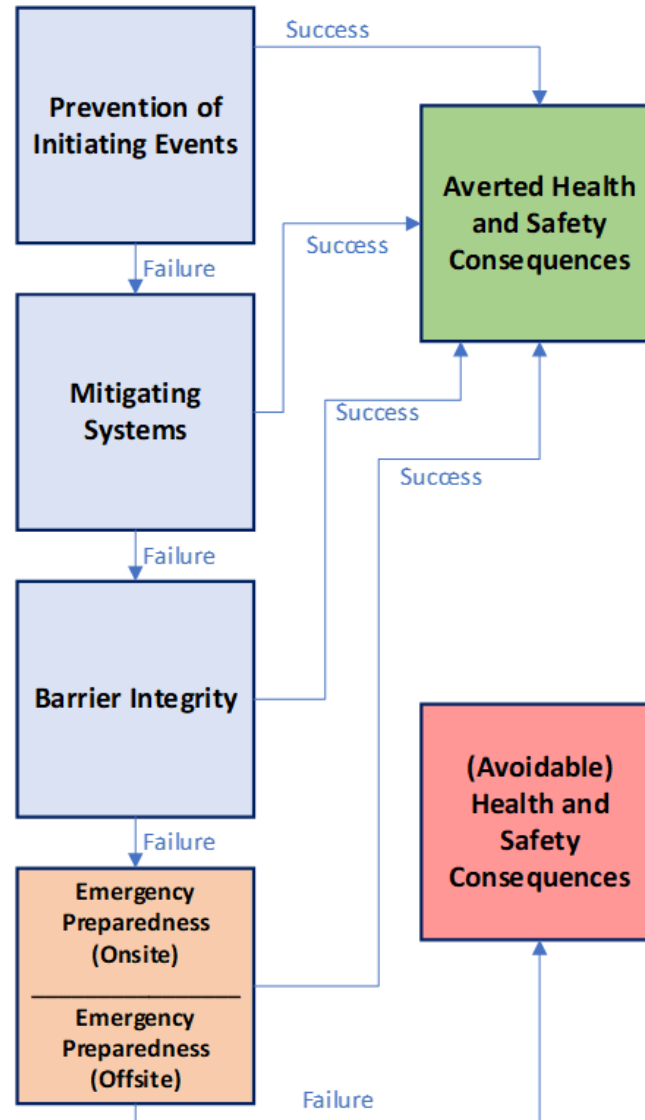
Success

Prevention of Initiating Events

Averted Health and Safety Consequences

Success

Failure

Mitigating Systems

Success

Success

Failure

Barrier Integrity

(Avoidable) Health and Safety Consequences

Failure

Emergency Preparedness (Onsite)

Emergency Preparedness (Offsite)

Failure